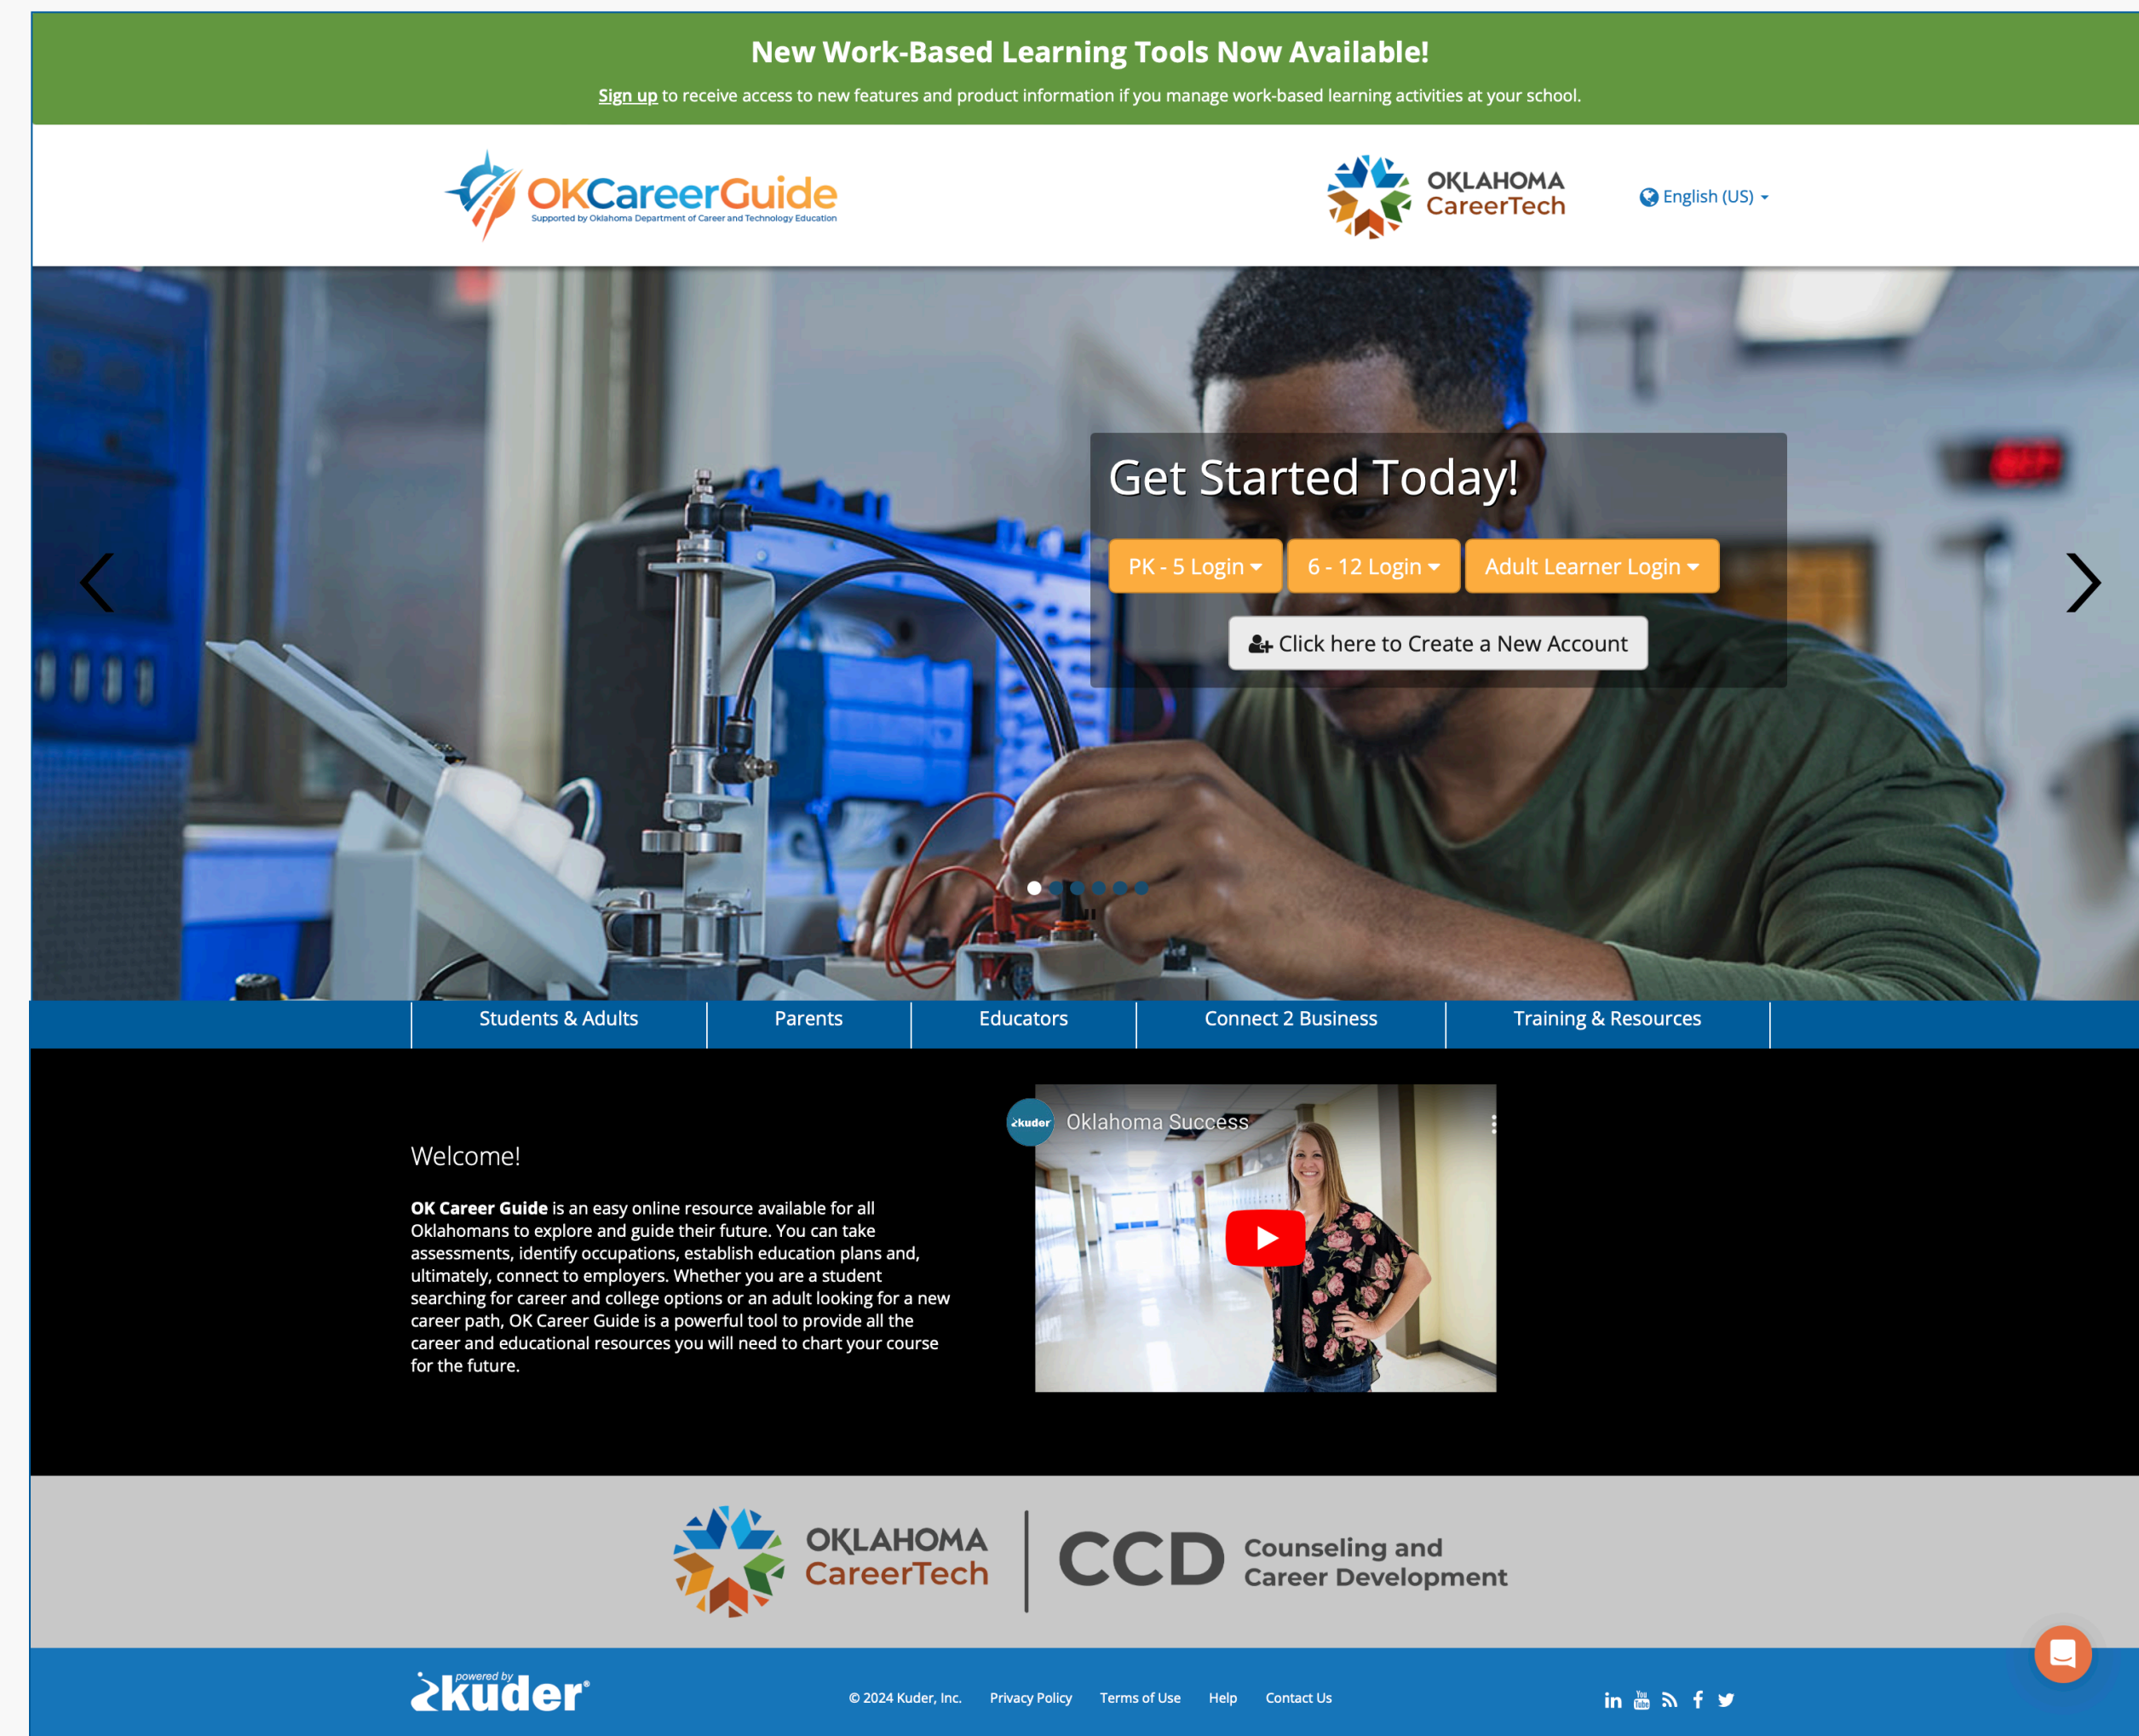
New Work-Based Learning Tools Now Available!

Sign up to receive access to new features and product information if you manage work-based learning activities at your school.

OKCareerGuide
Supported by Oklahoma Department of Career and Technology Education

OKLAHOMA CareerTech

English (US)

Get Started Today!

PK - 5 Login

6 - 12 Login

Adult Learner Login

Click here to Create a New Account

Students & Adults | Parents | Educators | Connect 2 Business | Training & Resources

Welcome!

**OK Career Guide** is an easy online resource available for all Oklahomans to explore and guide their future. You can take assessments, identify occupations, establish education plans and, ultimately, connect to employers. Whether you are a student searching for career and college options or an adult looking for a new career path, OK Career Guide is a powerful tool to provide all the career and educational resources you will need to chart your course for the future.

kuder Oklahoma Success

OKLAHOMA CareerTech

CCD Counseling and Career Development

powered by kuder

© 2024 Kuder, Inc. Privacy Policy Terms of Use Help Contact Us

in You Tube